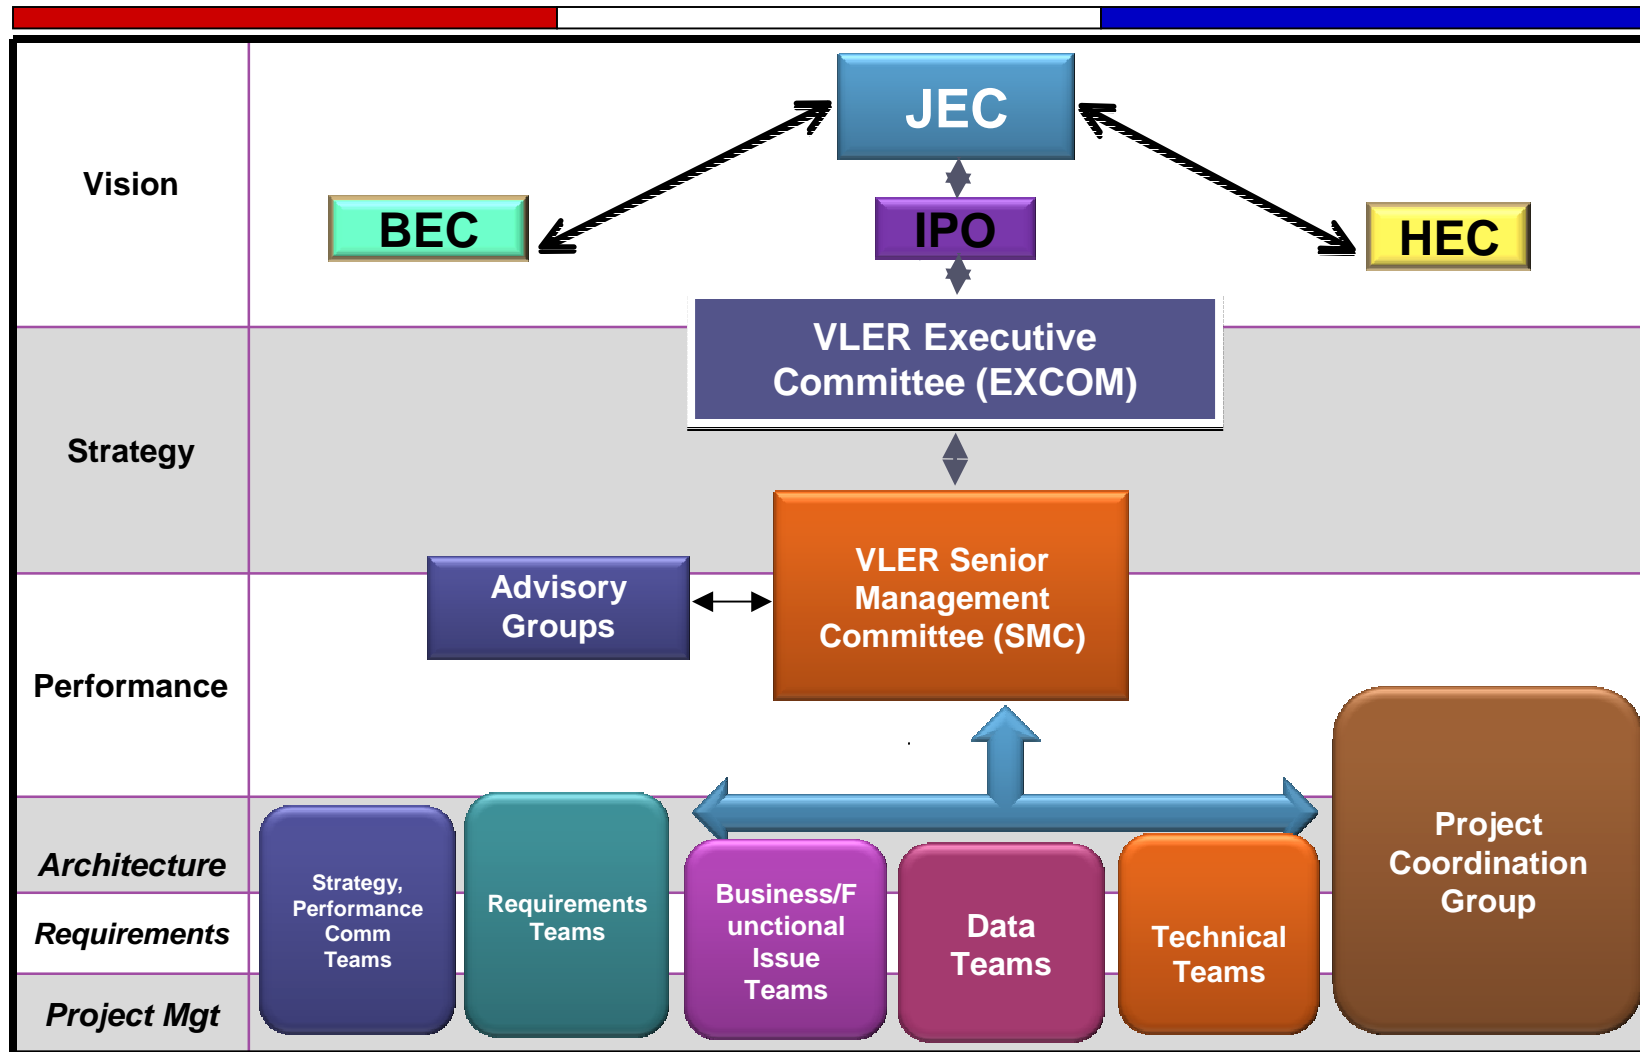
Vision

JEC

BEC

IPO

HEC

VLER Executive Committee (EXCOM)

Strategy

Advisory Groups

VLER Senior Management Committee (SMC)

Performance

Architecture

Requirements

Project Mgt

Strategy, Performance Comm Teams

Requirements Teams

Business/Functional Issue Teams

Data Teams

Technical Teams

Project Coordination Group